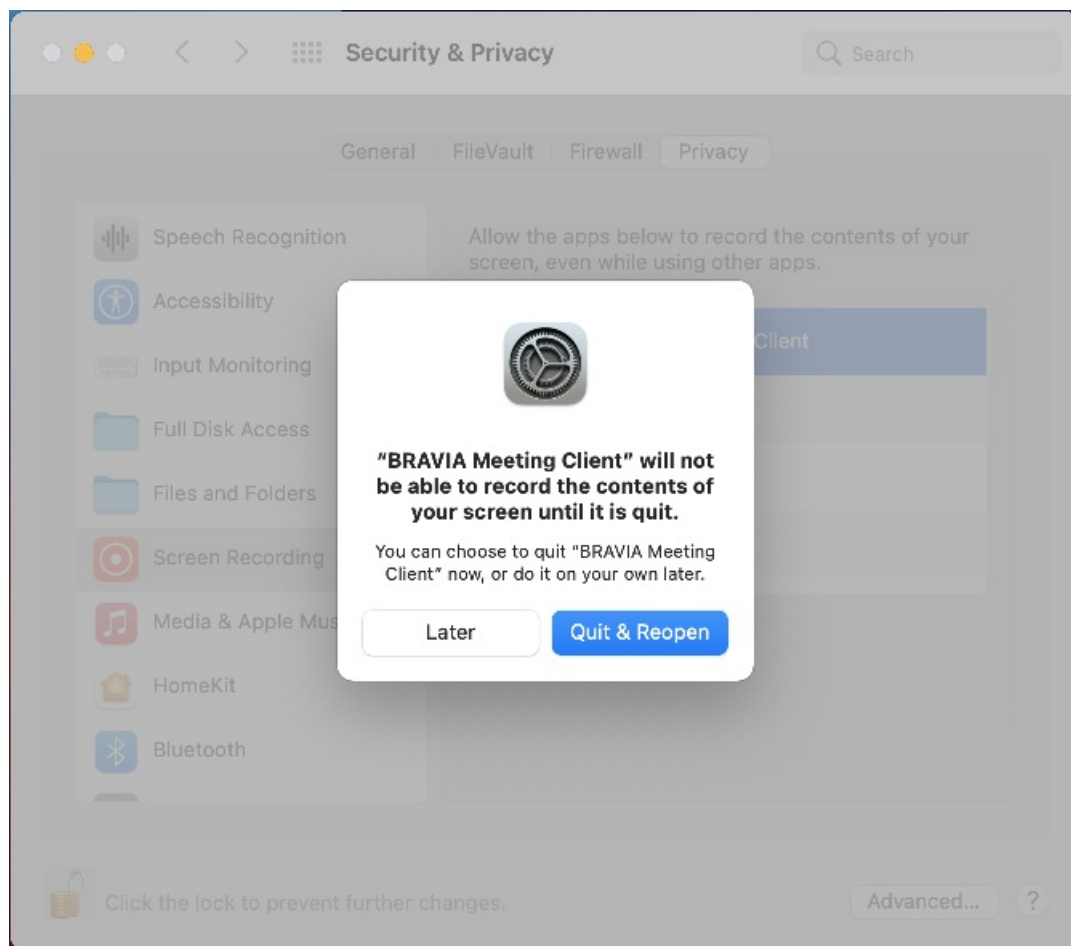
Security & Privacy

Search

General FileVault Firewall Privacy

Speech Recognition
Accessibility
Input Monitoring
Full Disk Access
Files and Folders
Screen Recording
Media & Apple Mus
HomeKit
Bluetooth

Allow the apps below to record the contents of your screen, even while using other apps.

Client

"BRAVIA Meeting Client" will not be able to record the contents of your screen until it is quit.

You can choose to quit "BRAVIA Meeting Client" now, or do it on your own later.

Later

Quit & Reopen

Click the lock to prevent further changes.

Advanced...

?